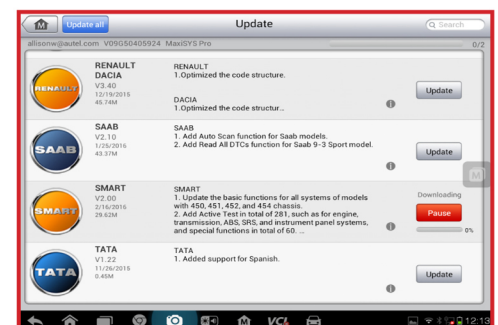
Update all

Update

Search

allisonw@autel.com V09G50405924 MaxiSYS Pro

0/2

RENAULT

RENAULT DACIA
V3.40
12/19/2015
45.74M

RENAULT
1.Optimized the code structure.

DACIA
1.Optimized the code structur...

Update

SAAB

SAAB
V2.10
1/25/2016
43.37M

SAAB
1. Add Auto Scan function for Saab models.
2. Add Read All DTCs function for Saab 9-3 Sport model.

Update

SMART

SMART
V2.00
2/16/2016
29.62M

SMART
1. Update the basic functions for all systems of models with 450, 451, 452, and 454 chassis.
2. Add Active Test in total of 281, such as for engine, transmission, ABS, SRS, and instrument panel systems, and special functions in total of 60. ...

Downloading

Pause

0%

TATA

TATA
V1.22
11/26/2015
0.45M

TATA
1. Added support for Spanish.

Update

VCI

12:13